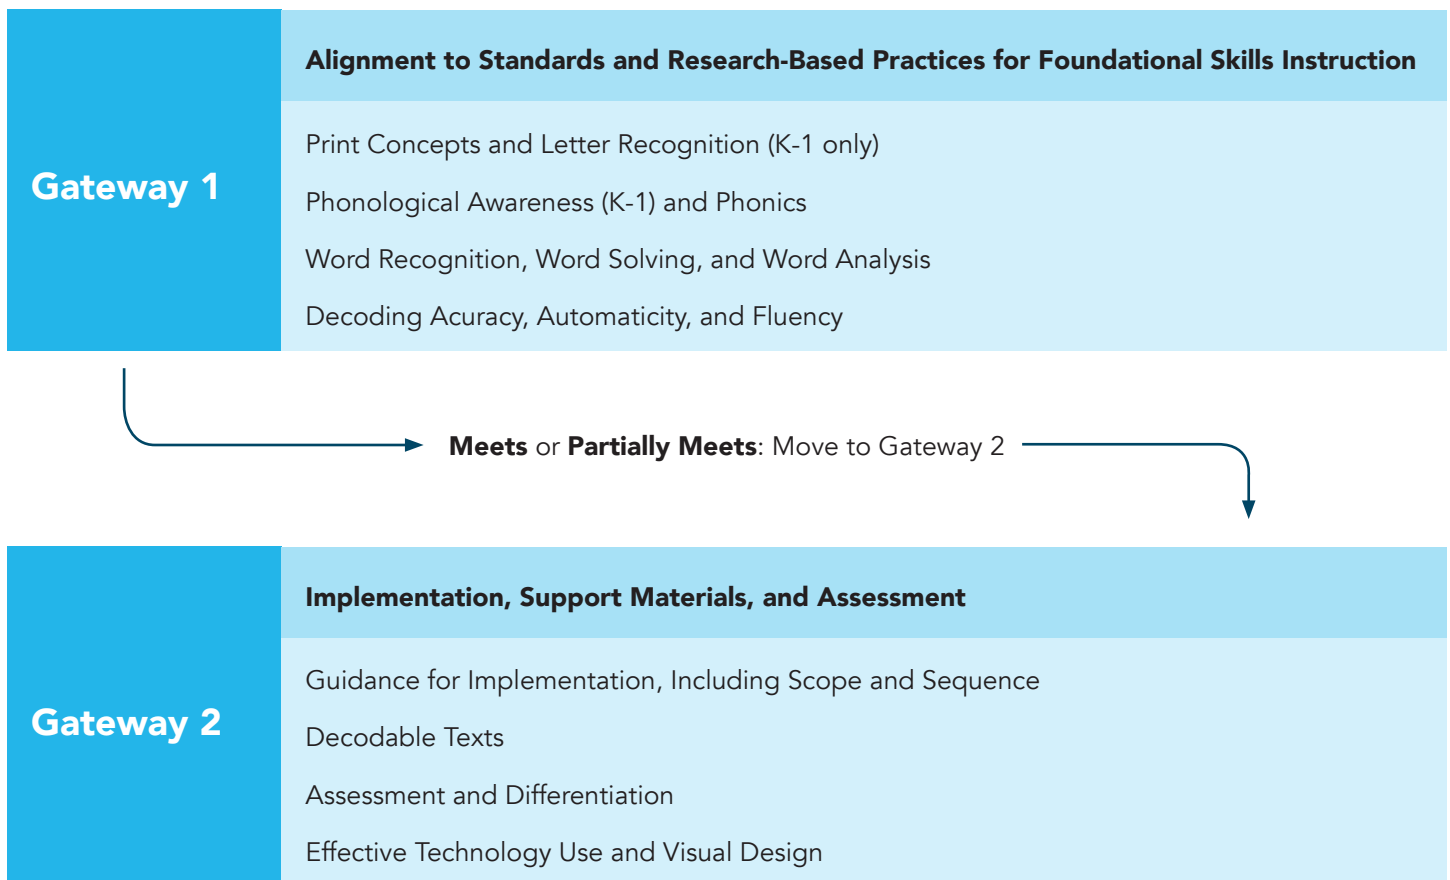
Gateway 1

Alignment to Standards and Research-Based Practices for Foundational Skills Instruction

Print Concepts and Letter Recognition (K-1 only)

Phonological Awareness (K-1) and Phonics

Word Recognition, Word Solving, and Word Analysis

Decoding Acuracy, Automaticity, and Fluency

**Meets** or **Partially Meets**: Move to Gateway 2

Gateway 2

Implementation, Support Materials, and Assessment

Guidance for Implementation, Including Scope and Sequence

Decodable Texts

Assessment and Differentiation

Effective Technology Use and Visual Design